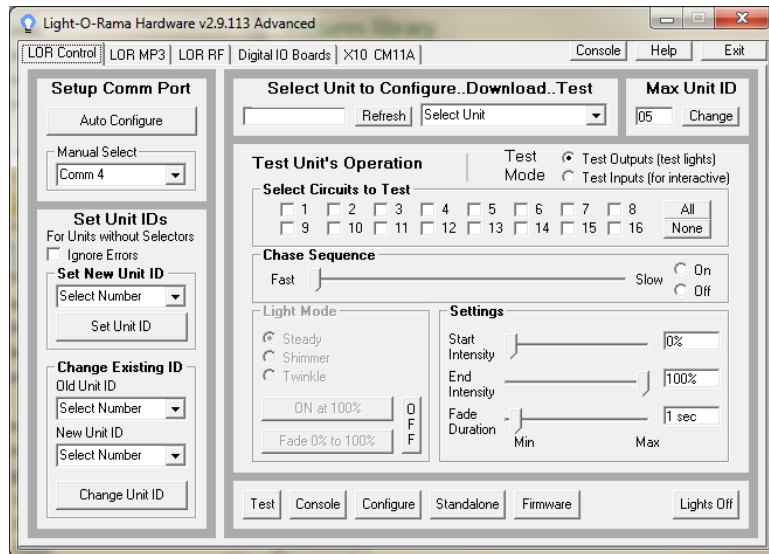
Light-O-Rama Hardware v2.9.113 Advanced

LOR Control | LOR MP3 | LOR RF | Digital IO Boards | X10 CM11A | Console | Help | Exit

Setup Comm Port
Auto Configure
Manual Select
Comm 4

Set Unit IDs
For Units without Selectors
Ignore Errors
Set New Unit ID
Select Number
Set Unit ID

Change Existing ID
Old Unit ID
Select Number
New Unit ID
Select Number
Change Unit ID

Select Unit to Configure..Download..Test
Refresh
Select Unit

Max Unit ID
05
Change

Test Unit's Operation
Test Mode
Test Outputs (test lights)
Test Inputs (for interactive)

Select Circuits to Test
1 2 3 4 5 6 7 8
9 10 11 12 13 14 15 16
All
None

Chase Sequence
Fast
Slow
On
Off

Light Mode
Steady
Shimmer
Twinkle
ON at 100%
Fade 0% to 100%
O F F

Settings
Start Intensity
0%
End Intensity
100%
Fade Duration
1 sec
Min
Max

Test | Console | Configure | Standalone | Firmware | Lights Off